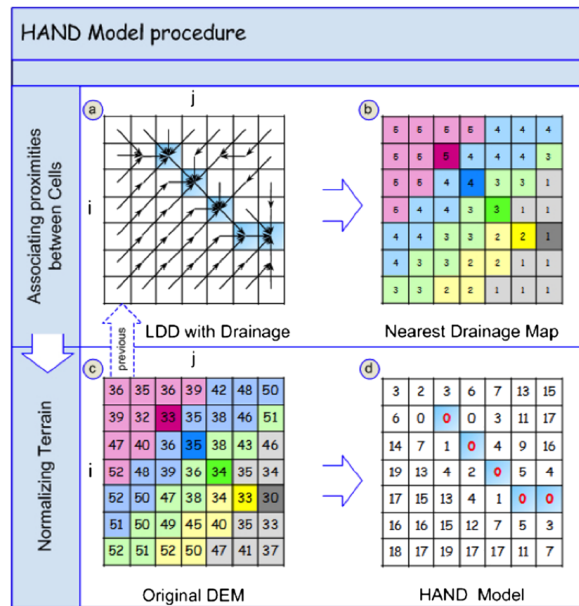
HAND Model procedure

Associating proximities between Cells

a

j

i

LDD with Drainage

b

| 5 | 5 | 5 | 5 | 4 | 4 | 4 |
|---|---|---|---|---|---|---|
| 5 | 5 | 5 | 4 | 4 | 4 | 3 |
| 5 | 5 | 4 | 4 | 3 | 3 | 1 |
| 5 | 4 | 4 | 3 | 3 | 1 | 1 |
| 4 | 4 | 3 | 3 | 2 | 2 | 1 |
| 4 | 3 | 3 | 2 | 2 | 1 | 1 |
| 3 | 3 | 2 | 2 | 1 | 1 | 1 |

Nearest Drainage Map

previous

Normalizing Terrain

c

j

i

| 36 | 35 | 36 | 39 | 42 | 48 | 50 |
|---|---|---|---|---|---|---|
| 39 | 32 | 33 | 35 | 38 | 46 | 51 |
| 47 | 40 | 36 | 35 | 38 | 43 | 46 |
| 52 | 48 | 39 | 36 | 34 | 35 | 34 |
| 52 | 50 | 47 | 38 | 34 | 33 | 30 |
| 51 | 50 | 49 | 45 | 40 | 35 | 33 |
| 52 | 51 | 52 | 50 | 47 | 41 | 37 |

Original DEM

d

| 3 | 2 | 3 | 6 | 7 | 13 | 15 |
|---|---|---|---|---|---|---|
| 6 | 0 | 0 | 0 | 3 | 11 | 17 |
| 14 | 7 | 1 | 0 | 4 | 9 | 16 |
| 19 | 13 | 4 | 2 | 0 | 5 | 4 |
| 17 | 15 | 13 | 4 | 1 | 0 | 0 |
| 16 | 16 | 15 | 12 | 7 | 5 | 3 |
| 18 | 17 | 19 | 17 | 17 | 11 | 7 |

HAND Model